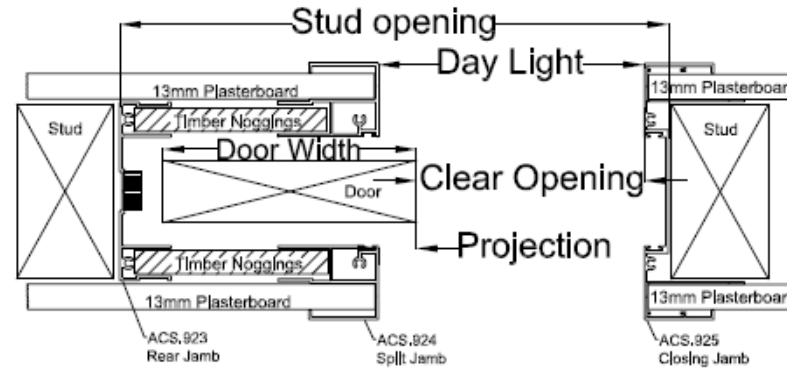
Stud opening
Day Light
13mm Plasterboard
13mm Plasterboar
Stud
Timber Noggings
Stud
Door Width
Door
Clear Opening
Timber Noggings
Projection
13mm Plasterboard
13mm Plasterboar
ACS.923
Rear Jamb
ACS.924
Split Jamb
ACS.925
Closing Jamb